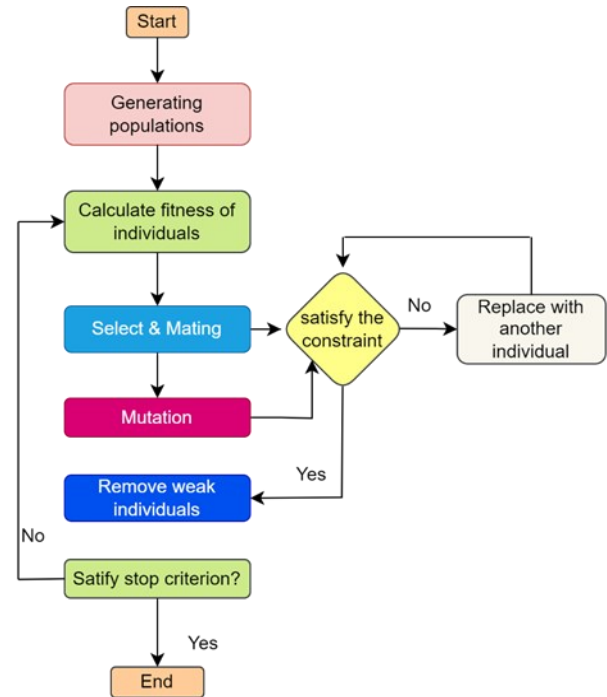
Start

Generating populations

Calculate fitness of individuals

Select & Mating

satisfy the constraint

No

Replace with another individual

Mutation

Yes

Remove weak individuals

No

Satify stop criterion?

Yes

End